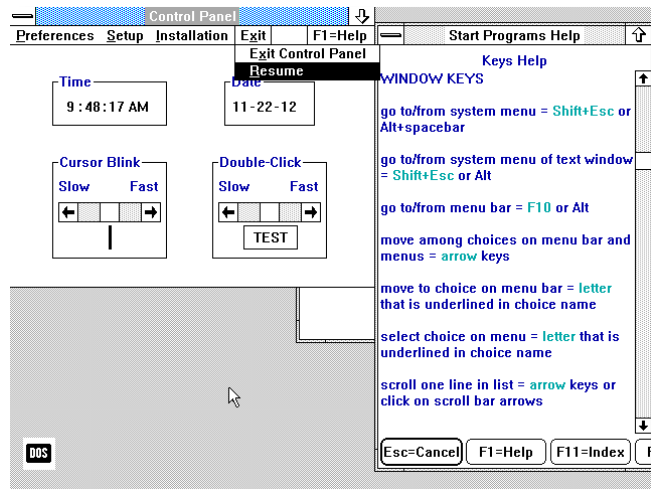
Control Panel

Preferences Setup Installation Exit F1=Help

Exit Control Panel
Resume

Time
9:48:17 AM

Date
11-22-12

Cursor Blink
Slow Fast

Double-Click
Slow Fast
TEST

DOS

Start Programs Help

Keys Help

WINDOW KEYS

go to/from system menu = Shift+Esc or Alt+spacebar

go to/from system menu of text window = Shift+Esc or Alt

go to/from menu bar = F10 or Alt

move among choices on menu bar and menus = arrow keys

move to choice on menu bar = letter that is underlined in choice name

select choice on menu = letter that is underlined in choice name

scroll one line in list = arrow keys or click on scroll bar arrows

Esc=Cancel F1=Help F11=Index